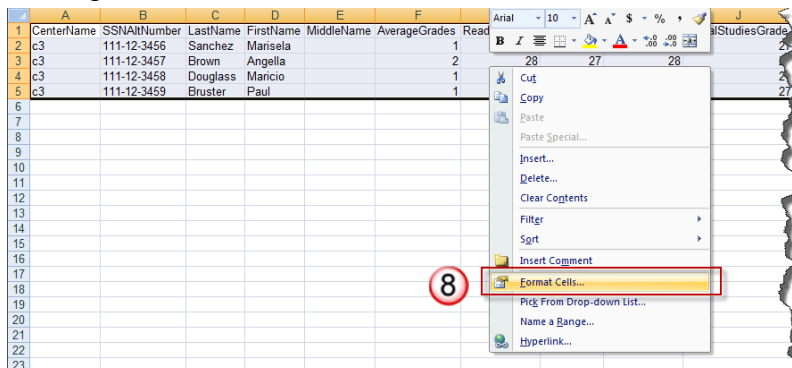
| | A | B | C | D | E | F | Read | | | J |
|---|---|---|---|---|---|---|---|---|---|---|
| 1 | CenterName | SSNAltNumber | LastName | FirstName | MiddleName | AverageGrades | Read | | | alStudiesGrade |
| 2 | c3 | 111-12-3456 | Sanchez | Marisela | | 1 | | | | 2 |
| 3 | c3 | 111-12-3457 | Brown | Angella | | 2 | 28 | 27 | 28 | 2 |
| 4 | c3 | 111-12-3458 | Douglass | Maricio | | 1 | | | | 2 |
| 5 | c3 | 111-12-3459 | Bruster | Paul | | 1 | | | | 27 |
| 6 | | | | | | | | | | |
| 7 | | | | | | | | | | |
| 8 | | | | | | | | | | |
| 9 | | | | | | | | | | |
| 10 | | | | | | | | | | |
| 11 | | | | | | | | | | |
| 12 | | | | | | | | | | |
| 13 | | | | | | | | | | |
| 14 | | | | | | | | | | |
| 15 | | | | | | | | | | |
| 16 | | | | | | | | | | |
| 17 | | | | | | | | | | |
| 18 | | | | | | | | | | |
| 19 | | | | | | | | | | |
| 20 | | | | | | | | | | |
| 21 | | | | | | | | | | |
| 22 | | | | | | | | | | |
| 23 | | | | | | | | | | |

Arial 10 A A $ % ,
B I

Cut
Copy
Paste
Paste Special...
Insert...
Delete...
Clear Contents
Filter
Sort
Insert Comment
8
Format Cells...
Pick From Drop-down List...
Name a Range...
Hyperlink...